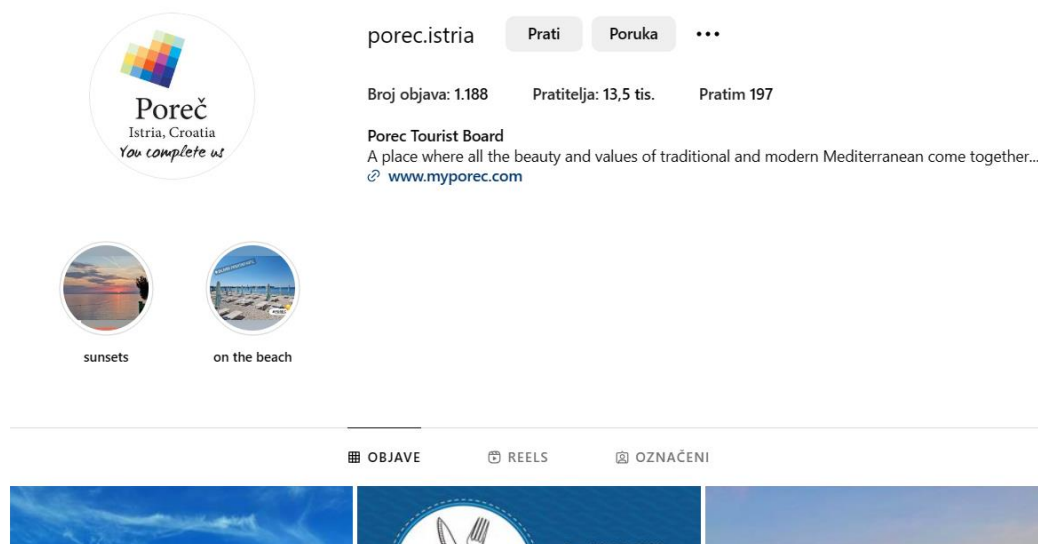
Poreč
Istria, Croatia
You complete us

porec.istria Prati Poruka •••

Broj objava: 1.188 Pratitelja: 13,5 tis. Pratim 197

Porec Tourist Board
A place where all the beauty and values of traditional and modern Mediterranean come together...
www.myporec.com

sunsets

on the beach

OBJAVE REELS OZNAČENI